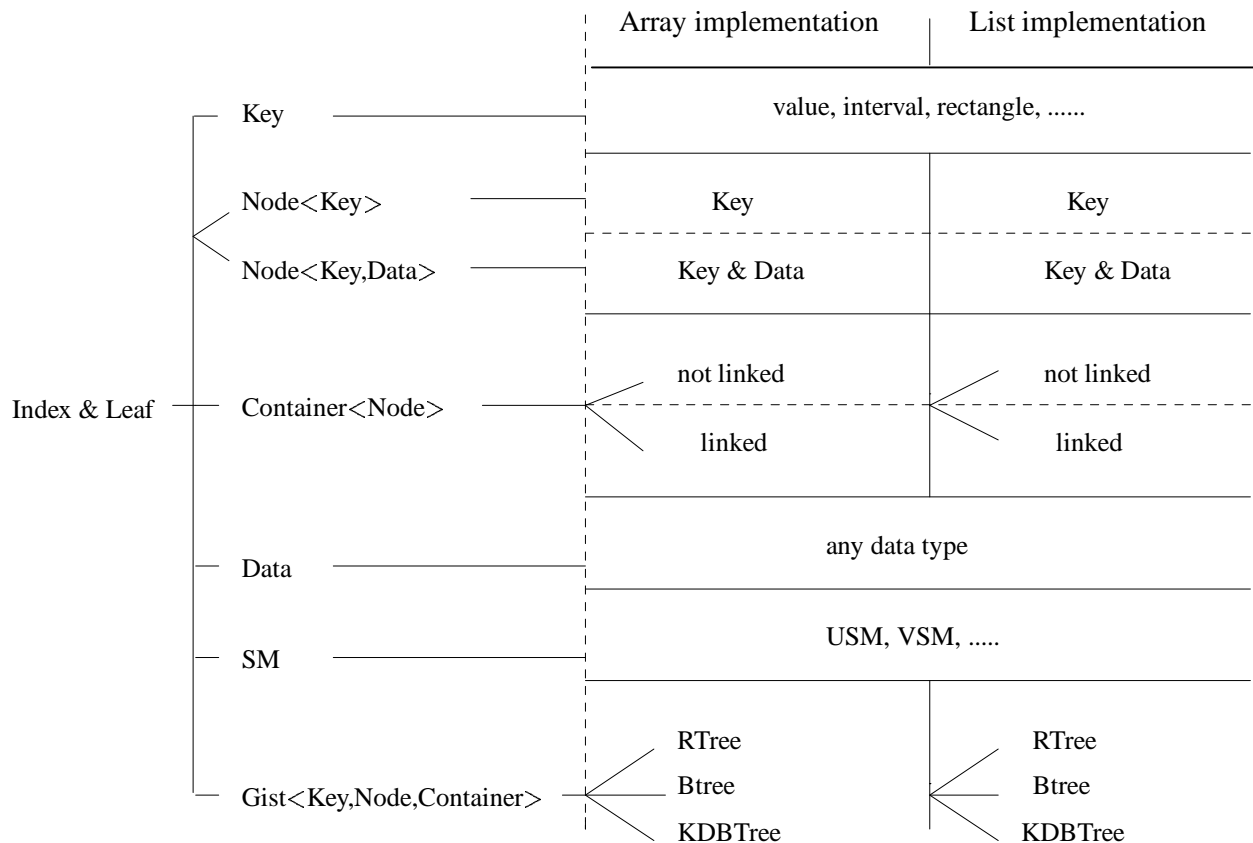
Array implementation | List implementation

Index & Leaf

Key — value, interval, rectangle, ......

Node<Key> — Key | Key

Node<Key,Data> — Key & Data | Key & Data

Container<Node> — not linked, linked | not linked, linked

Data — any data type

SM — USM, VSM, .....

Gist<Key,Node,Container> — RTree, Btree, KDBTree | RTree, Btree, KDBTree